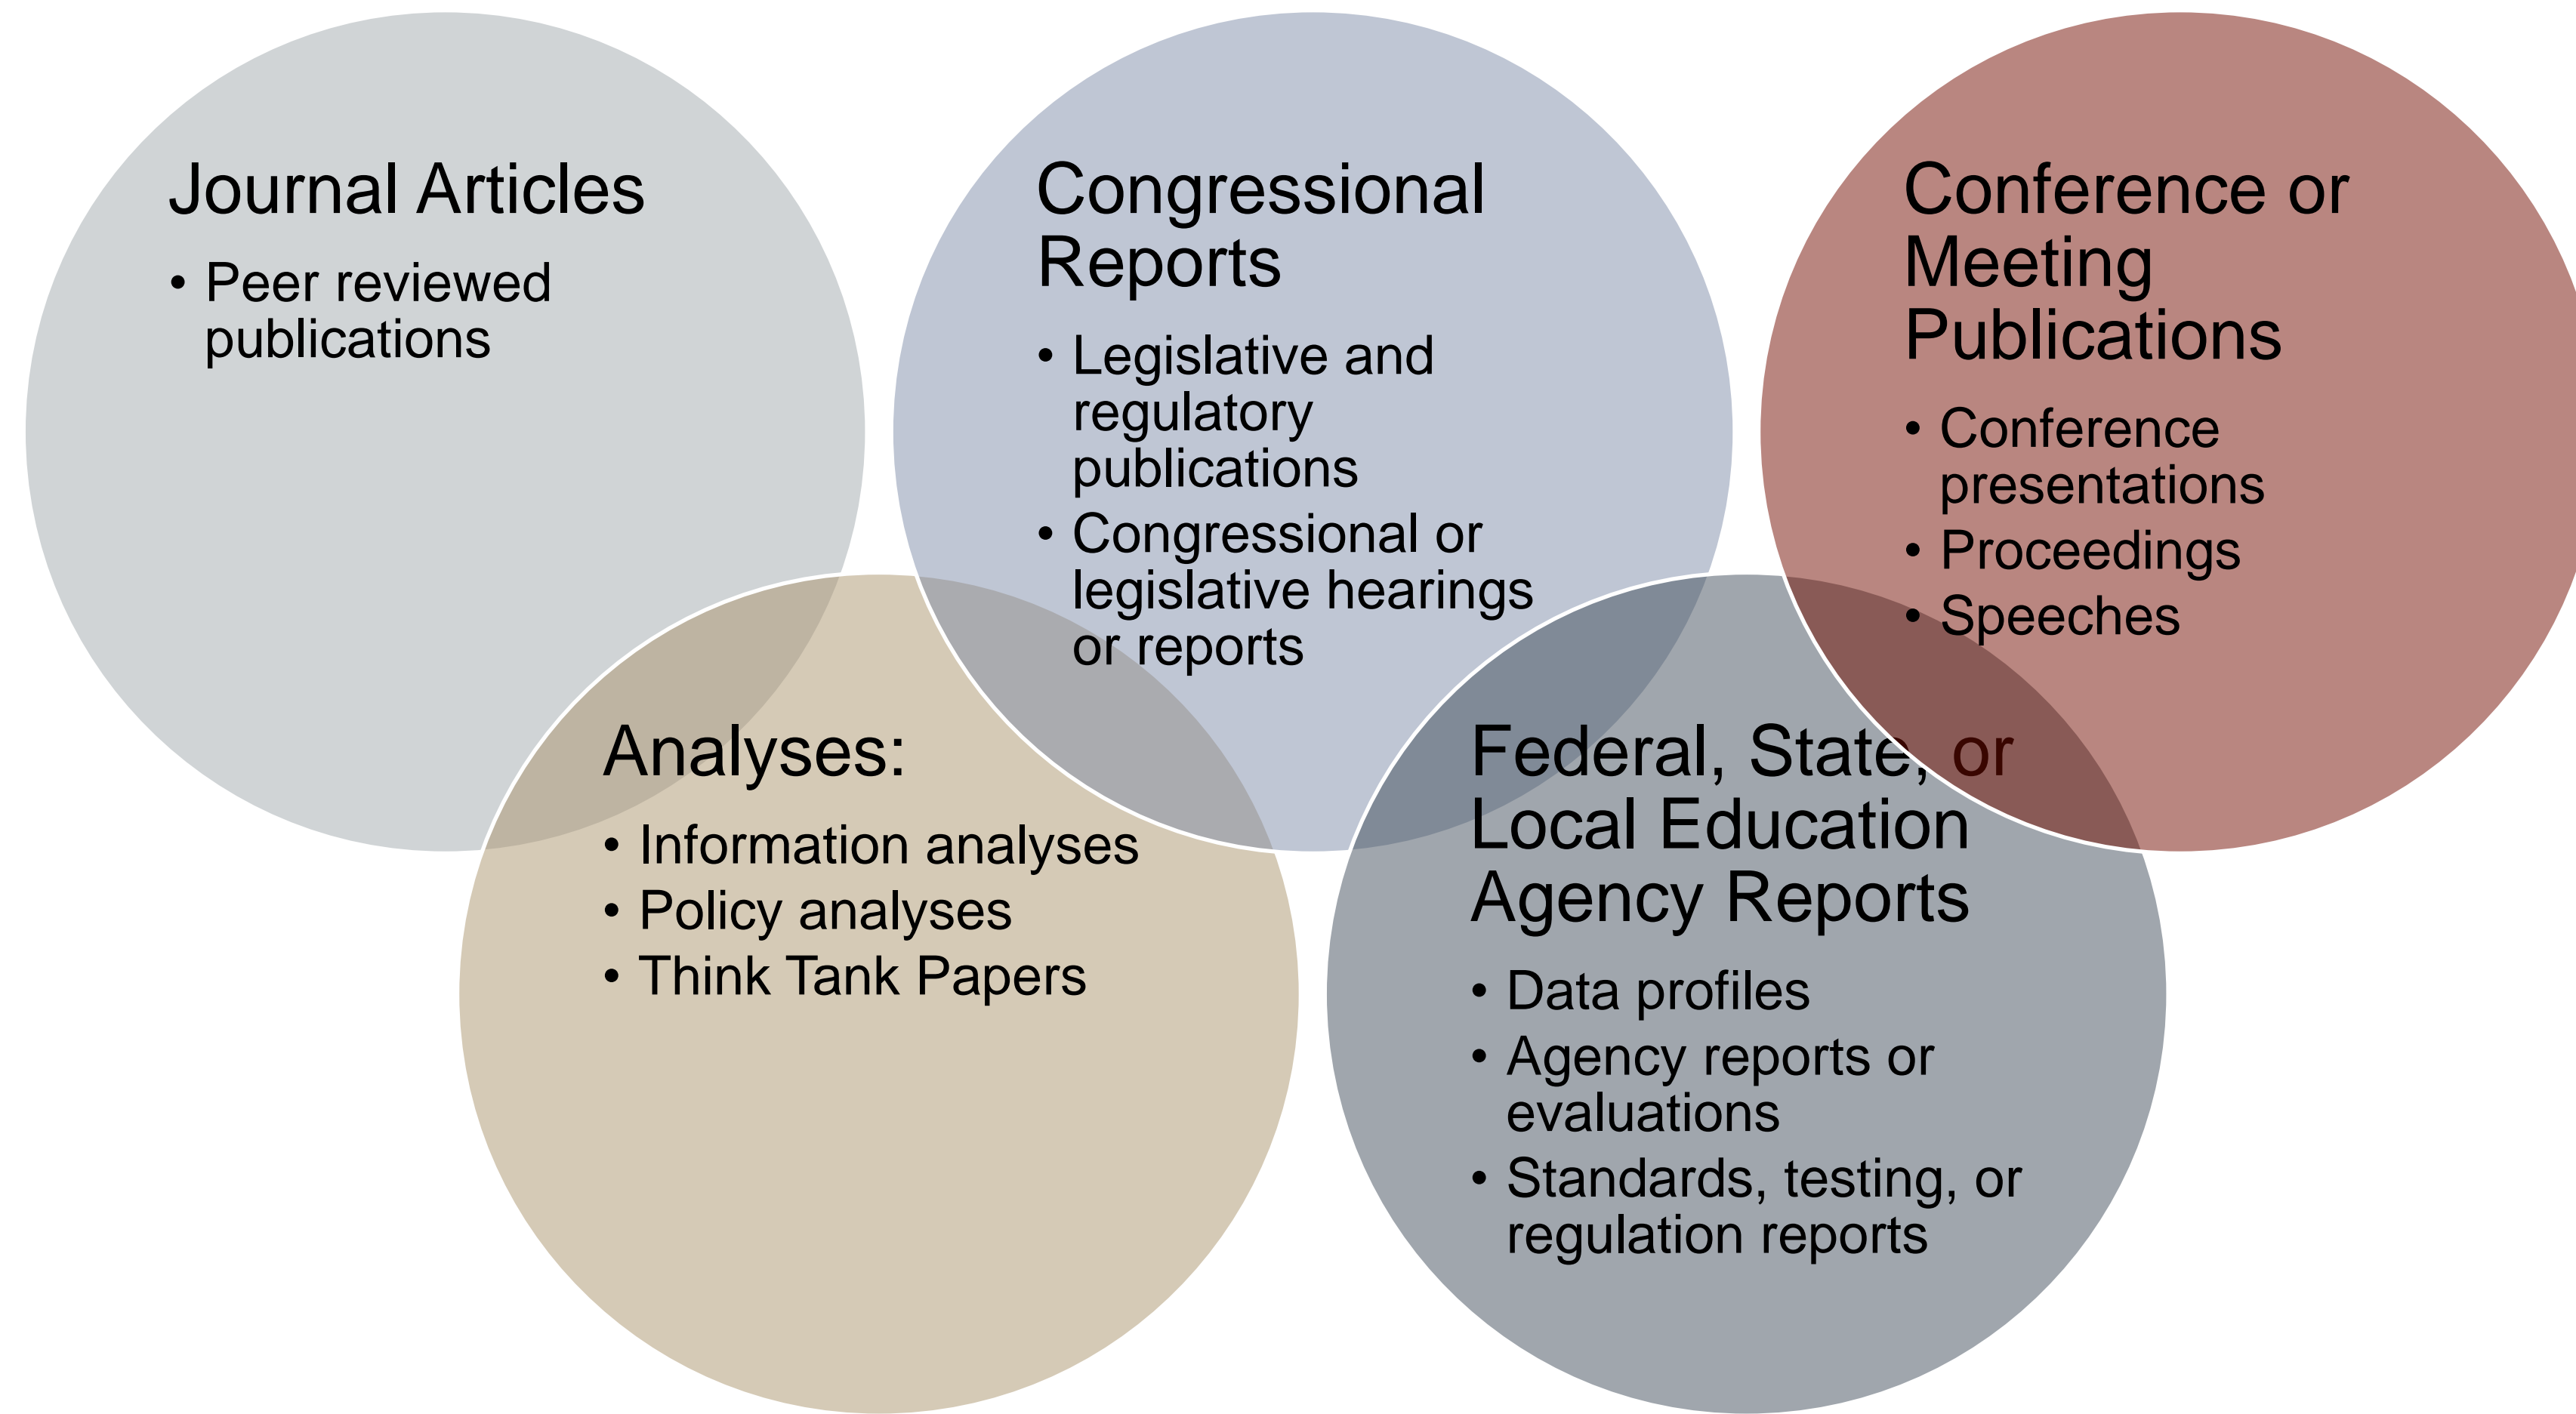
Journal Articles

- Peer reviewed publications

Congressional Reports

- Legislative and regulatory publications
- Congressional or legislative hearings or reports

Conference or Meeting Publications

- Conference presentations
- Proceedings
- Speeches

Analyses:

- Information analyses
- Policy analyses
- Think Tank Papers

Federal, State, or Local Education Agency Reports

- Data profiles
- Agency reports or evaluations
- Standards, testing, or regulation reports